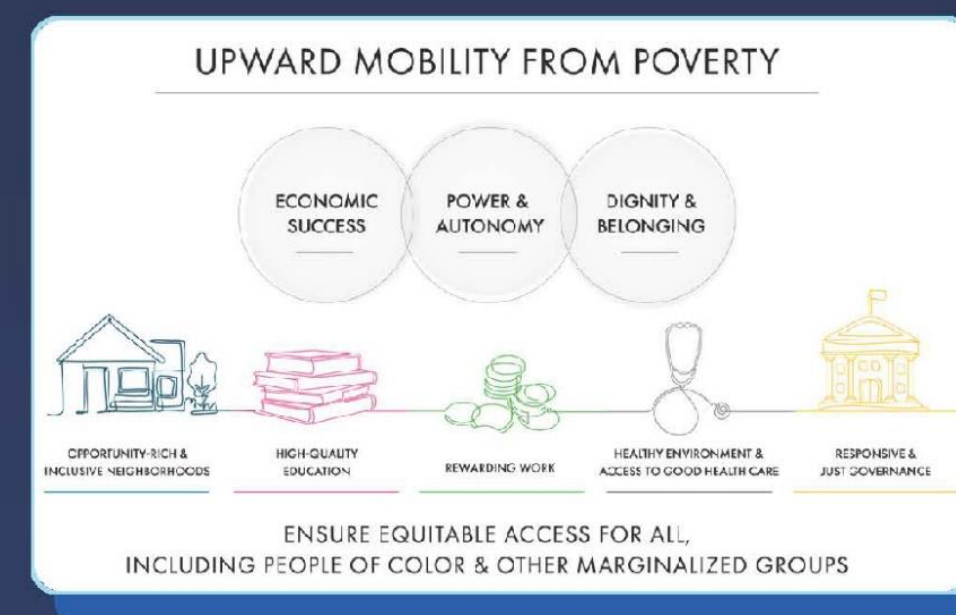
UPWARD MOBILITY FROM POVERTY

ECONOMIC SUCCESS

POWER & AUTONOMY

DIGNITY & BELONGING

OPPORTUNITY-RICH & INCLUSIVE NEIGHBORHOODS

HIGH-QUALITY EDUCATION

REWARDING WORK

HEALTHY ENVIRONMENT & ACCESS TO GOOD HEALTH CARE

RESPONSIVE & JUST GOVERNANCE

ENSURE EQUITABLE ACCESS FOR ALL, INCLUDING PEOPLE OF COLOR & OTHER MARGINALIZED GROUPS